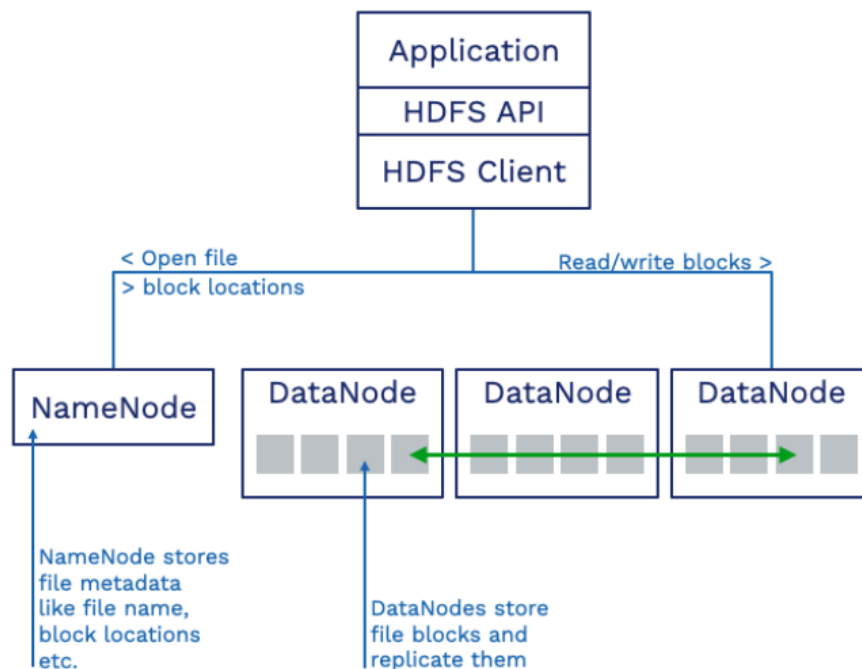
Application
HDFS API
HDFS Client

< Open file
> block locations

Read/write blocks >

NameNode

DataNode

DataNode

DataNode

NameNode stores file metadata like file name, block locations etc.

DataNodes store file blocks and replicate them